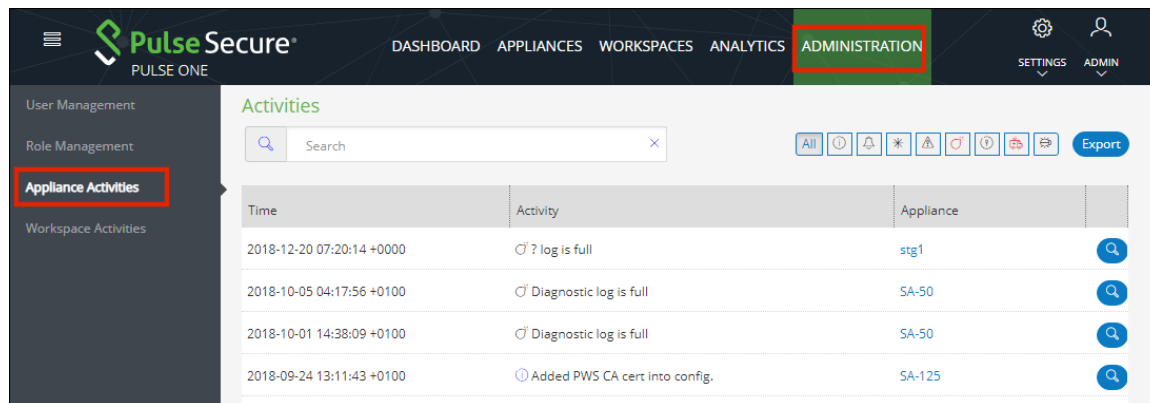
Pulse Secure®
PULSE ONE

DASHBOARD APPLIANCES WORKSPACES ANALYTICS ADMINISTRATION

SETTINGS ADMIN

User Management
Role Management
Appliance Activities
Workspace Activities

Activities

Search

All

Export

| Time | Activity | Appliance |
|---|---|---|
| 2018-12-20 07:20:14 +0000 | ? log is full | stg1 |
| 2018-10-05 04:17:56 +0100 | Diagnostic log is full | SA-50 |
| 2018-10-01 14:38:09 +0100 | Diagnostic log is full | SA-50 |
| 2018-09-24 13:11:43 +0100 | Added PWS CA cert into config. | SA-125 |